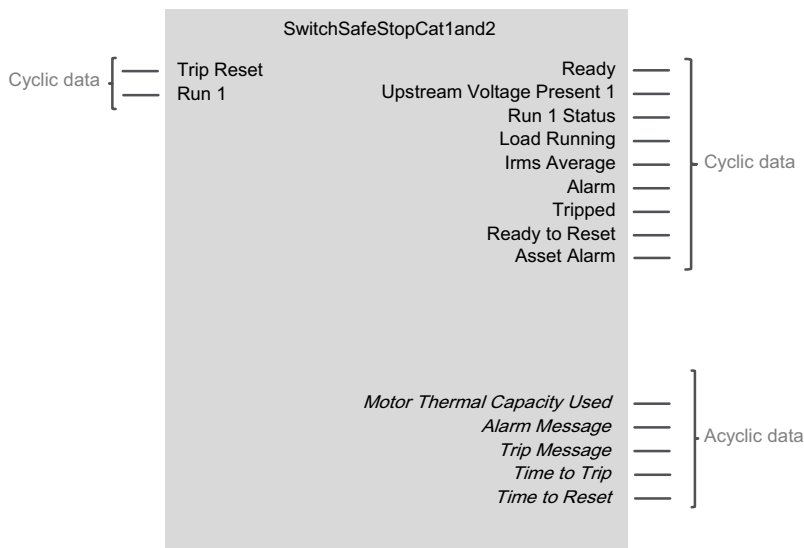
SwitchSafeStopCat1and2

Cyclic data

Trip Reset
Run 1

Ready
Upstream Voltage Present 1
Run 1 Status
Load Running
Irms Average
Alarm
Tripped
Ready to Reset
Asset Alarm

Cyclic data

*Motor Thermal Capacity Used*
*Alarm Message*
*Trip Message*
*Time to Trip*
*Time to Reset*

Acyclic data